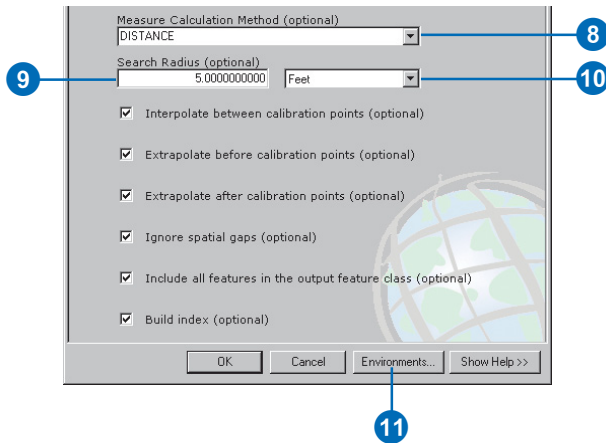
Measure Calculation Method (optional)
DISTANCE

8

9

Search Radius (optional)
5.0000000000

Feet

10

Interpolate between calibration points (optional)

Extrapolate before calibration points (optional)

Extrapolate after calibration points (optional)

Ignore spatial gaps (optional)

Include all features in the output feature class (optional)

Build index (optional)

OK

Cancel

Environments...

Show Help >>

11